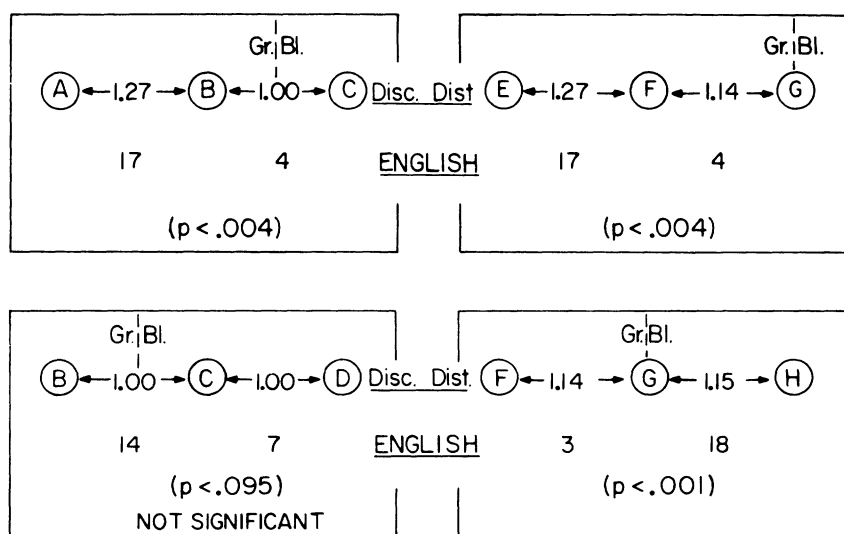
Gr.|Bl.

(A) ← 1.27 → (B) ← 1.00 → (C) Disc. Dist (E) ← 1.27 → (F) ← 1.14 → (G)

Gr.|Bl.

17 4 ENGLISH 17 4

(p < .004) (p < .004)

Gr.|Bl.

Gr.|Bl.

(B) ← 1.00 → (C) ← 1.00 → (D) Disc. Dist. (F) ← 1.14 → (G) ← 1.15 → (H)

14 7 ENGLISH 3 18

(p < .095) (p < .001)

NOT SIGNIFICANT